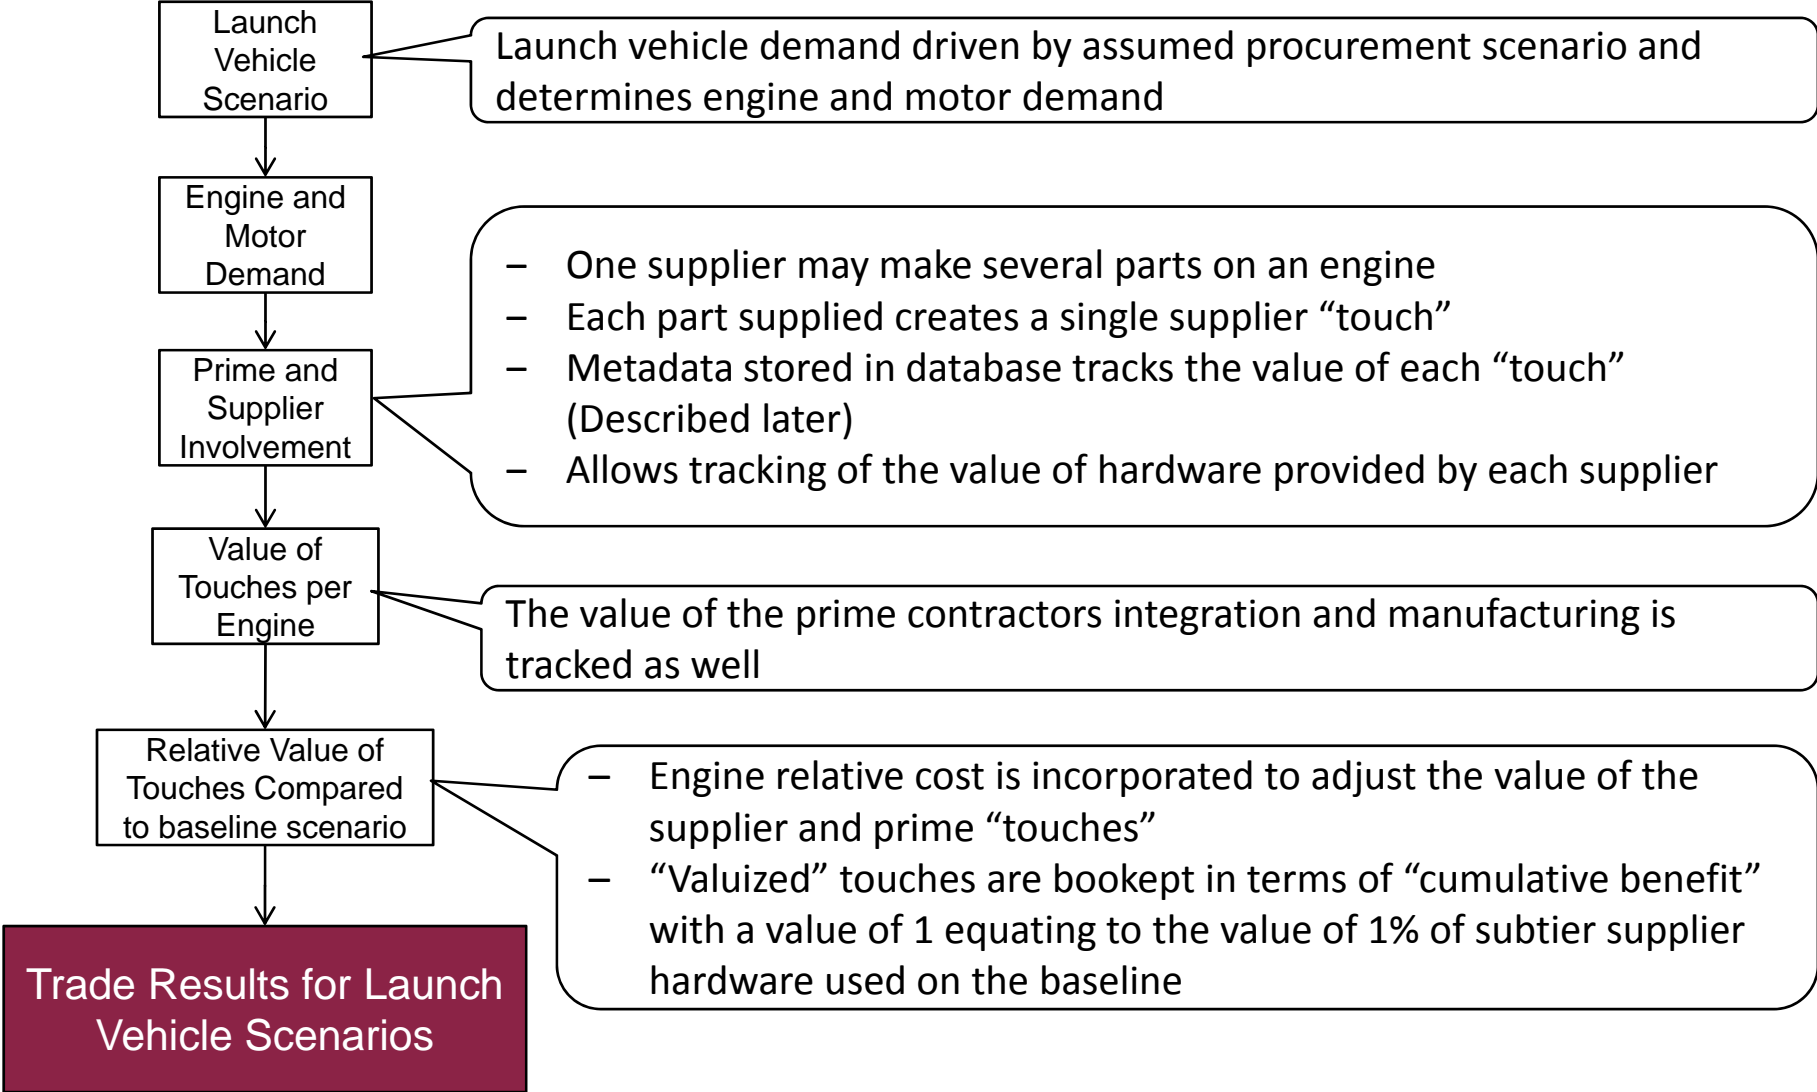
Launch Vehicle Scenario

Launch vehicle demand driven by assumed procurement scenario and determines engine and motor demand

Engine and Motor Demand

Prime and Supplier Involvement

– One supplier may make several parts on an engine
– Each part supplied creates a single supplier “touch”
– Metadata stored in database tracks the value of each “touch” (Described later)
– Allows tracking of the value of hardware provided by each supplier

Value of Touches per Engine

The value of the prime contractors integration and manufacturing is tracked as well

Relative Value of Touches Compared to baseline scenario

– Engine relative cost is incorporated to adjust the value of the supplier and prime “touches”
– “Valuized” touches are bookept in terms of “cumulative benefit” with a value of 1 equating to the value of 1% of subtier supplier hardware used on the baseline

Trade Results for Launch Vehicle Scenarios